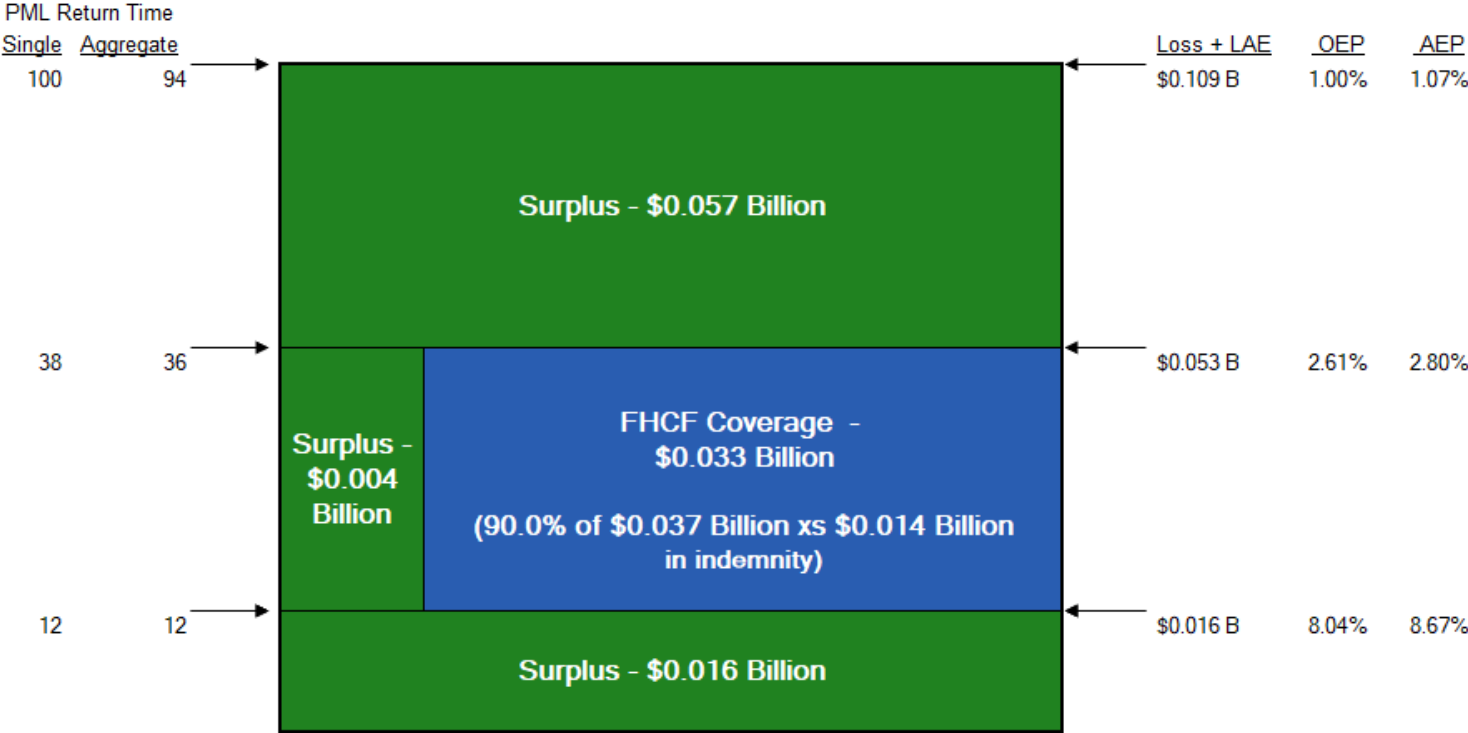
PML Return Time
Single Aggregate

Loss + LAE OEP AEP

100 94

$0.109 B 1.00% 1.07%

Surplus - $0.057 Billion

38 36

$0.053 B 2.61% 2.80%

Surplus - $0.004 Billion

FHCF Coverage - $0.033 Billion

(90.0% of $0.037 Billion xs $0.014 Billion in indemnity)

12 12

$0.016 B 8.04% 8.67%

Surplus - $0.016 Billion